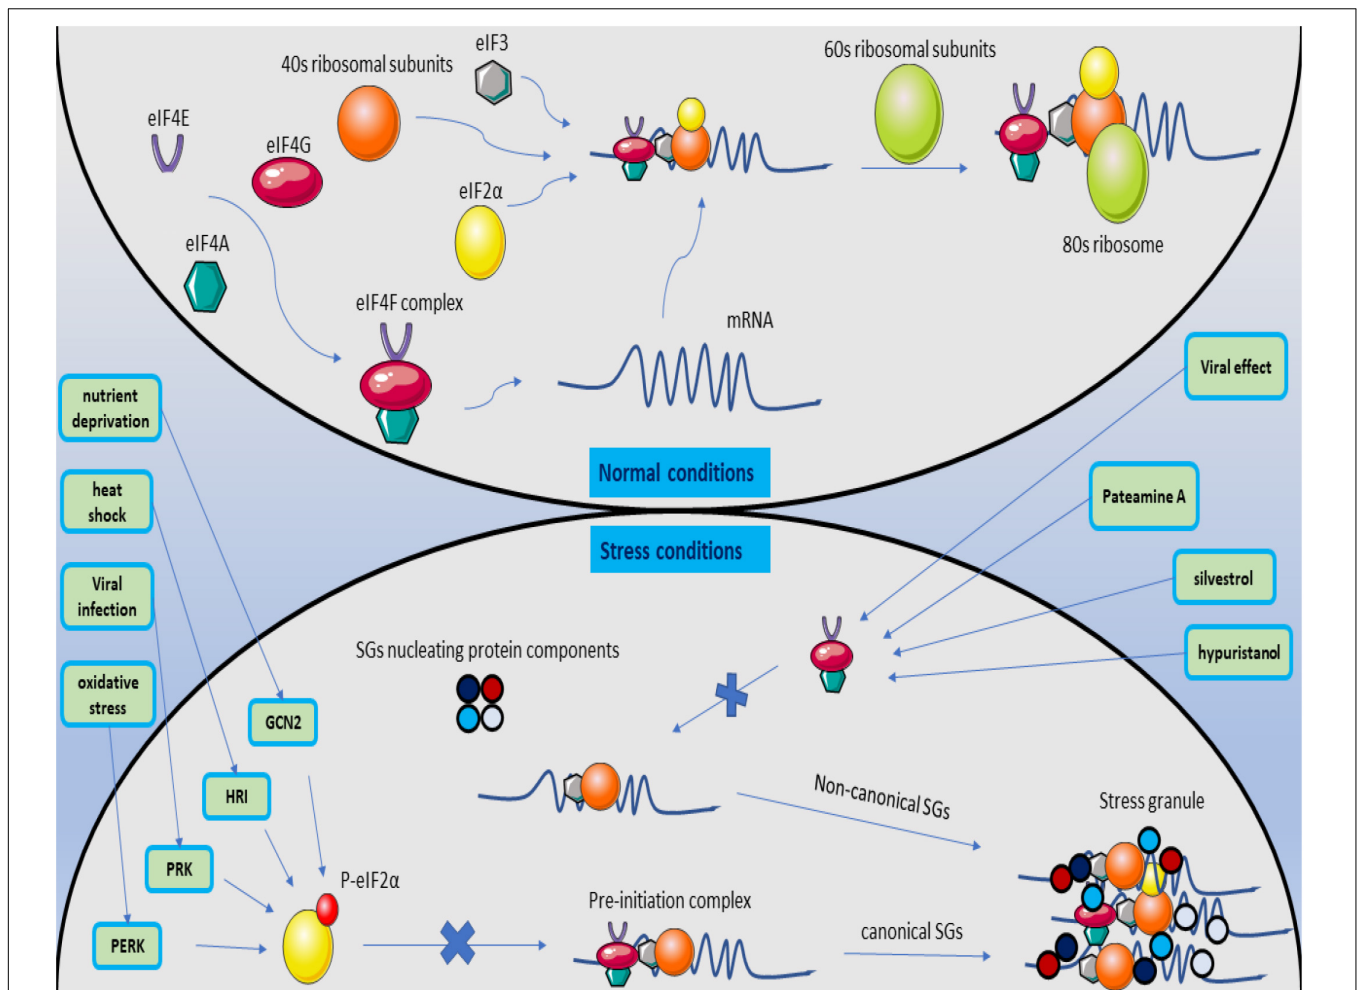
40s ribosomal subunits

eIF3

60s ribosomal subunits

eIF4E

eIF4G

eIF2α

80s ribosome

eIF4A

eIF4F complex

mRNA

Viral effect

nutrient deprivation

Normal conditions

Stress conditions

heat shock

Pateamine A

Viral infection

silvestrol

SGs nucleating protein components

hypuristanol

oxidative stress

GCN2

HRI

Non-canonical SGs

Stress granule

PRK

P-eIF2α

Pre-initiation complex

canonical SGs

PERK